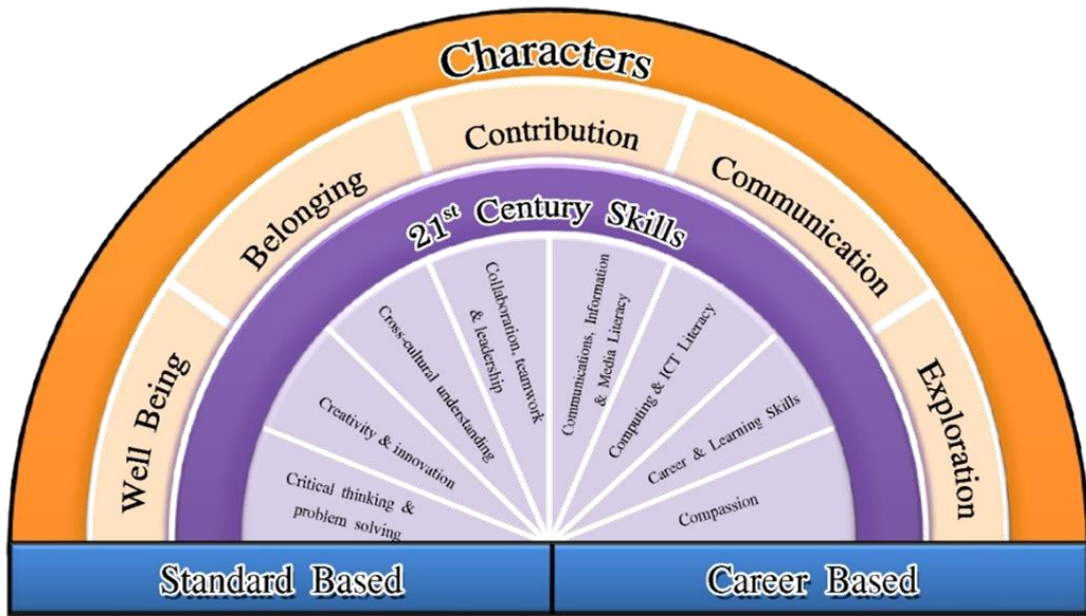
Characters

Well Being

Belonging

Contribution

Communication

Exploration

$21^{st}$ Century Skills

Critical thinking & problem solving

Creativity & innovation

Cross-cultural understanding

Collaboration, teamwork & leadership

Communications, Information & Media Literacy

Computing & ICT Literacy

Career & Learning Skills

Compassion

Standard Based

Career Based